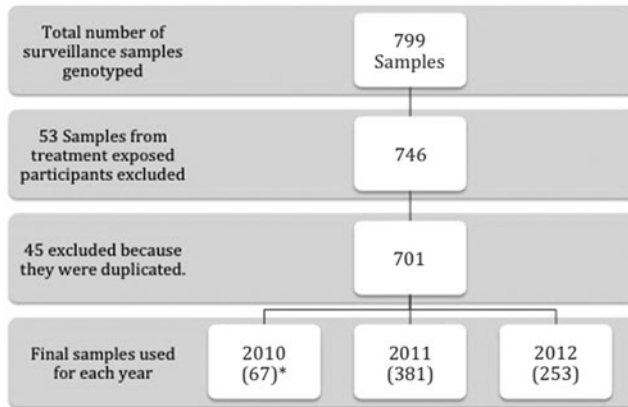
Total number of surveillance samples genotyped

799 Samples

53 Samples from treatment exposed participants excluded

746

45 excluded because they were duplicated.

701

Final samples used for each year

2010 (67)*

2011 (381)

2012 (253)